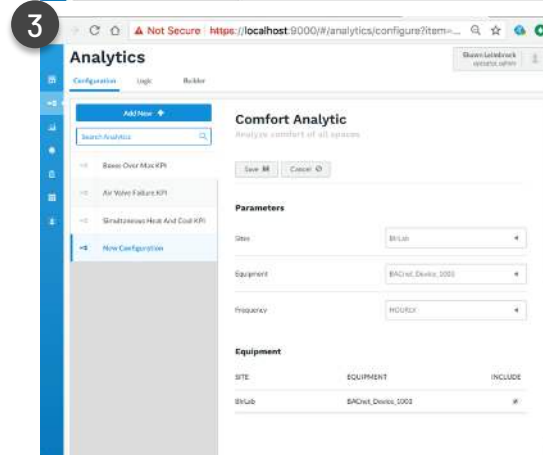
3

Not Secure https://localhost:9000/#/analytics/configure?item=...

Analytics

Shawn Leitebruck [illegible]

Configuration Logic Builder

Add New +

Search Analytics

Boxes Over Max KPI

Air Valve Failure KPI

Simultaneous Heat And Cool KPI

New Configuration

Comfort Analytic

Analyze comfort of all spaces

Save Cancel

Parameters

Sites BitLab

Equipment BACnet_Device_1001

Frequency HOURLY

Equipment

| SITE | EQUIPMENT | INCLUDE |
|---|---|---|
| BitLab | BACnet_Device_1001 | |